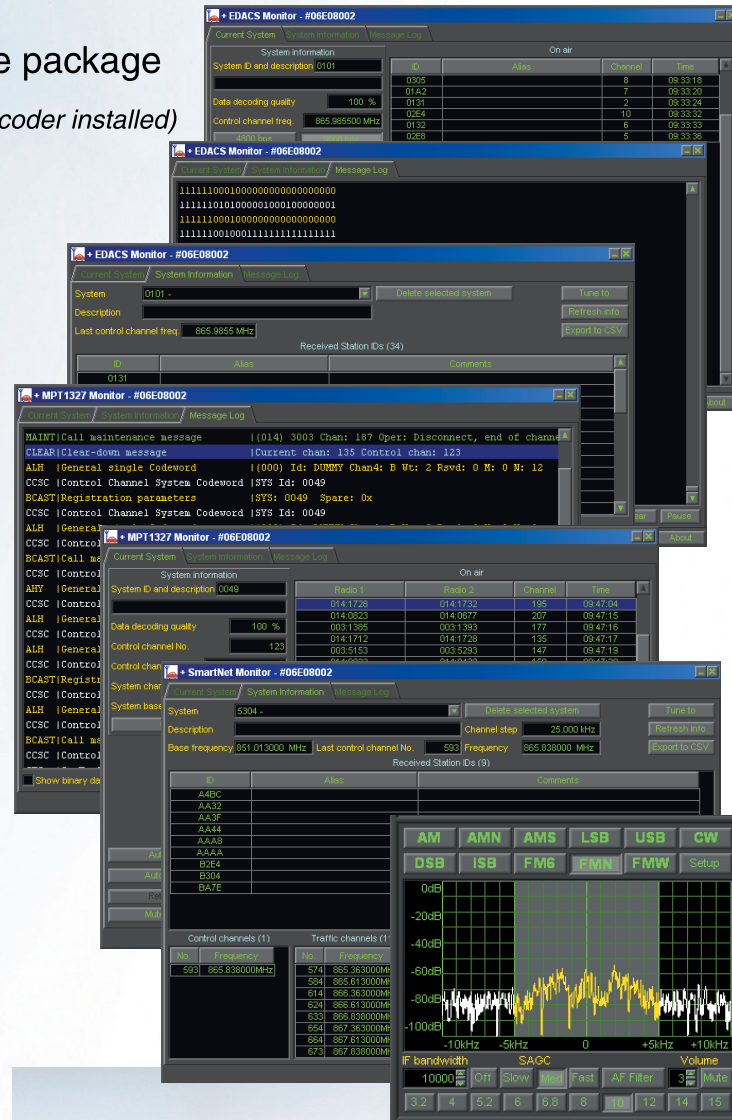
e package

coder installed)

+ EDACS Monitor - #06E08002

Current System / System Information / Message Log

System information

System ID and description 0101

Data decoding quality 100 %

Control channel freq. 865.985500 MHz

On air

| ID | Alias | Channel | Time |
|---|---|---|---|
| 0305 | | 8 | 09:33:18 |
| 01A2 | | 7 | 09:33:20 |
| 0131 | | 2 | 09:33:24 |
| 02E4 | | 10 | 09:33:32 |
| 0132 | | 6 | 09:33:33 |
| 02E8 | | 5 | 09:33:36 |

+ EDACS Monitor - #06E08002

Current System / System Information / Message Log

1111110001000000000000000000
1111110101000001000100000001
1111110001000000000000000000
111111001000111111111111111

+ EDACS Monitor - #06E08002

Current System / System Information / Message Log

System 0101 -

Delete selected system

Tune to

Description

Refresh info

Last control channel freq. 865.9855 MHz

Export to CSV

Received Station IDs (34)

| ID | Alias | Comments |
|---|---|---|
| 0131 | | |

bout

+ MPT1327 Monitor - #06E08002

Current System / System Information / Message Log

MAINT|Call maintenance message |(014) 3003 Chan: 187 Oper: Disconnect, end of channe
CLEAR|Clear-down message |Current chan: 135 Control chan: 123
ALH |General single Codeword |(000) Id: DUMMY Chan4: B Wt: 2 Rsvd: 0 M: 0 N: 12
CCSC |Control Channel System Codeword |SYS Id: 0049
BCAST|Registration parameters |SYS: 0049 Spare: 0x
CCSC |Control Channel System Codeword |SYS Id: 0049
ALH |General
CCSC |Control
BCAST|Call ma
CCSC |Control
AHY |General
CCSC |Control
ALH |General
CCSC |Control
ALH |General
CCSC |Control
BCAST|Regist
CCSC |Control
ALH |General
CCSC |Control
BCAST|Call ma
CCSC |Control

Show binary da

ear Pause

About

+ MPT1327 Monitor - #06E08002

Current System / System Information / Message Log

System information

System ID and description 0049

Data decoding quality 100 %

Control channel No. 123

Control chan

System chan

System base

On air

| Radio 1 | Radio 2 | Channel | Time |
|---|---|---|---|
| 014:1728 | 014:1732 | 195 | 09:47:04 |
| 014:0823 | 014:0677 | 207 | 09:47:15 |
| 003:1385 | 003:1393 | 177 | 09:47:16 |
| 014:1712 | 014:1728 | 135 | 09:47:17 |
| 003:5153 | 003:5293 | 147 | 09:47:19 |

Au
Auto
Re
Mut

+ SmartNet Monitor - #06E08002

Current System / System Information / Message Log

System 5304 -

Delete selected system

Tune to

Description

Channel step 25.000 kHz

Refresh info

Base frequency 851.013000 MHz Last control channel No. 593 Frequency 865.838000 MHz

Export to CSV

Received Station IDs (9)

| ID | Alias | Comments |
|---|---|---|
| A4BC | | |
| AA32 | | |
| AA3F | | |
| AA44 | | |
| AAA8 | | |
| AAAA | | |
| B2E4 | | |
| B304 | | |
| BA7E | | |

Control channels (1)

| No. | Frequency |
|---|---|
| 593 | 865.838000MHz |

Traffic channels (1

| No. | Frequency |
|---|---|
| 574 | 865.363000MH |
| 584 | 865.613000MH |
| 614 | 866.363000MH |
| 624 | 866.613000MH |
| 633 | 866.838000MH |
| 654 | 867.363000MH |
| 664 | 867.613000MH |
| 673 | 867.838000MH |

AM AMN AMS LSB USB CW
DSB ISB FM6 FMN FMW Setup

0dB
-20dB
-40dB
-60dB
-80dB
-100dB

-10kHz -5kHz 0 +5kHz +10kHz

IF bandwidth SAGC Volume

10000 Off Slow Med Fast AF Filter 3 Mute

3.2 4 5.2 6 6.8 8 10 12 14 15